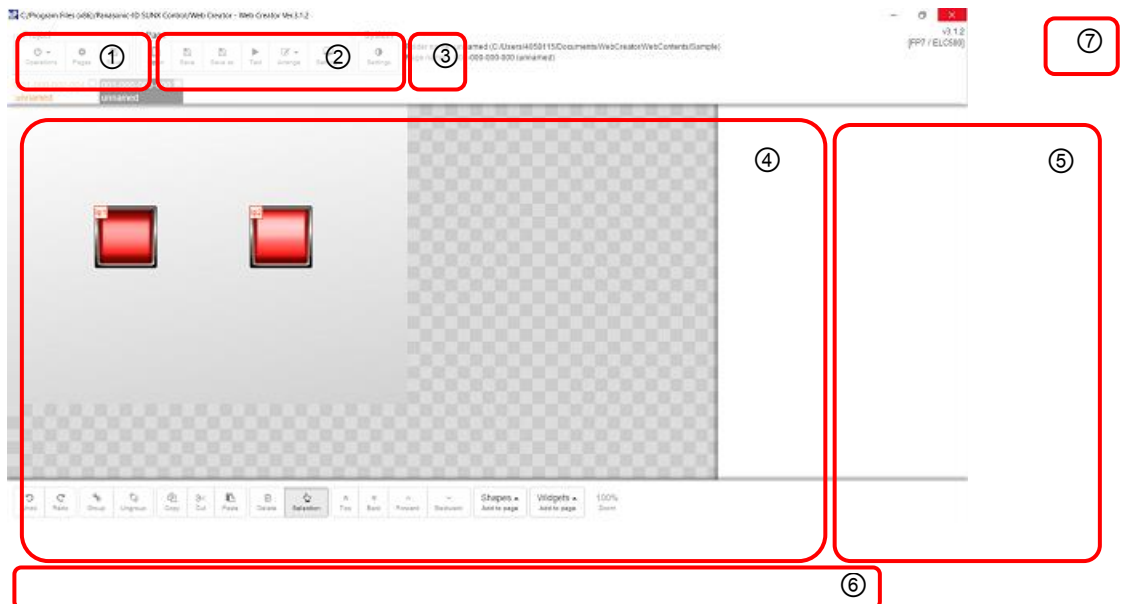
C:/Program Files (x86)/Panasonic-ID SUNX Control/Web Creator - Web Creator Ver.3.1.2

①

Operations Pages

②

Save Save as Test Arrange Settings

③

amed (C:/Users/4050115/Documents/WebCreatorWebContents/Sample)
000-000-000 (unnamed)

v3.1.2
[FP7 / ELC500]

⑦

unnamed

unnamed

④

⑤

Redo Group Ungroup Copy Cut Paste Delete Selection Top Back Forward Backward

Shapes Add to page

Widgets Add to page

100% Zoom

⑥